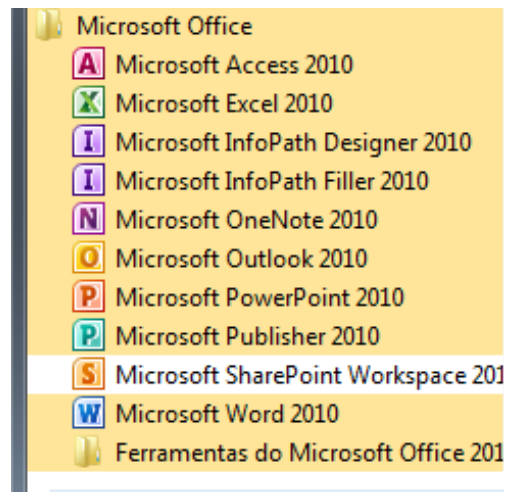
Microsoft Office
Microsoft Access 2010
Microsoft Excel 2010
Microsoft InfoPath Designer 2010
Microsoft InfoPath Filler 2010
Microsoft OneNote 2010
Microsoft Outlook 2010
Microsoft PowerPoint 2010
Microsoft Publisher 2010
Microsoft SharePoint Workspace 201
Microsoft Word 2010
Ferramentas do Microsoft Office 201